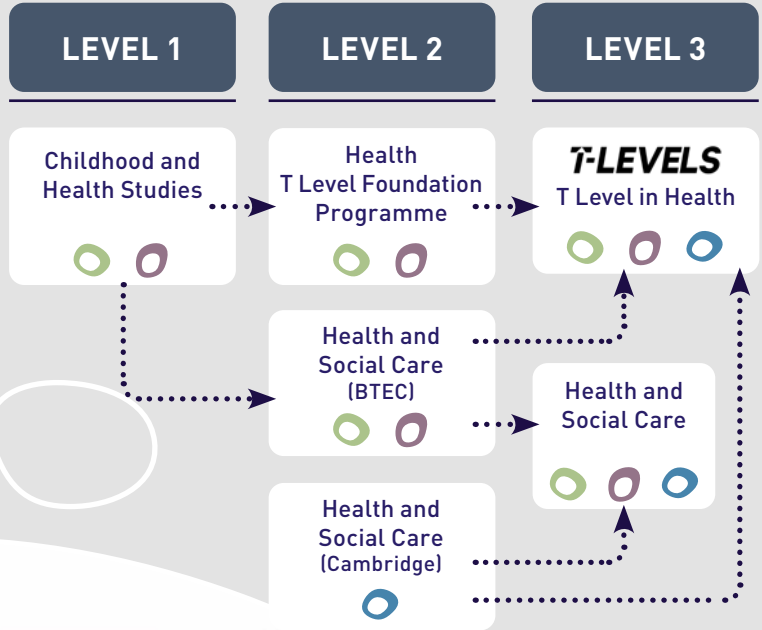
LEVEL 1

LEVEL 2

LEVEL 3

Childhood and Health Studies

Health T Level Foundation Programme

T-LEVELS
T Level in Health

Health and Social Care (BTEC)

Health and Social Care

Health and Social Care (Cambridge)